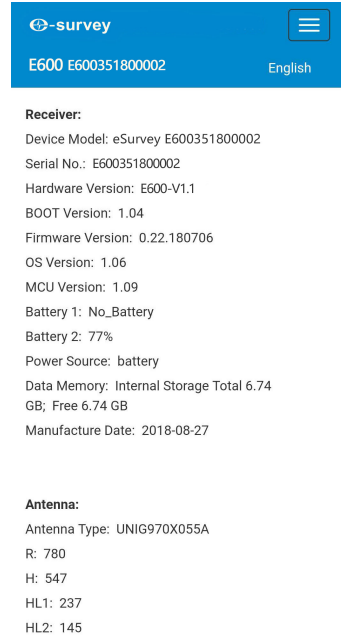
e-survey

E600 E600351800002

English

Receiver:

Device Model: eSurvey E600351800002

Serial No.: E600351800002

Hardware Version: E600-V1.1

BOOT Version: 1.04

Firmware Version: 0.22.180706

OS Version: 1.06

MCU Version: 1.09

Battery 1: No_Battery

Battery 2: 77%

Power Source: battery

Data Memory: Internal Storage Total 6.74 GB; Free 6.74 GB

Manufacture Date: 2018-08-27

Antenna:

Antenna Type: UNIG970X055A

R: 780

H: 547

HL1: 237

HL2: 145